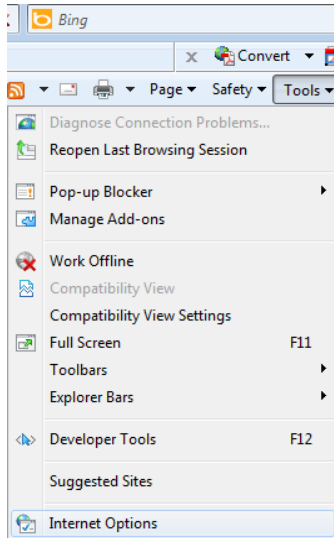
Bing

x Convert

Page Safety Tools

Diagnose Connection Problems...
Reopen Last Browsing Session

Pop-up Blocker
Manage Add-ons

Work Offline
Compatibility View
Compatibility View Settings
Full Screen F11
Toolbars
Explorer Bars

Developer Tools F12

Suggested Sites

Internet Options